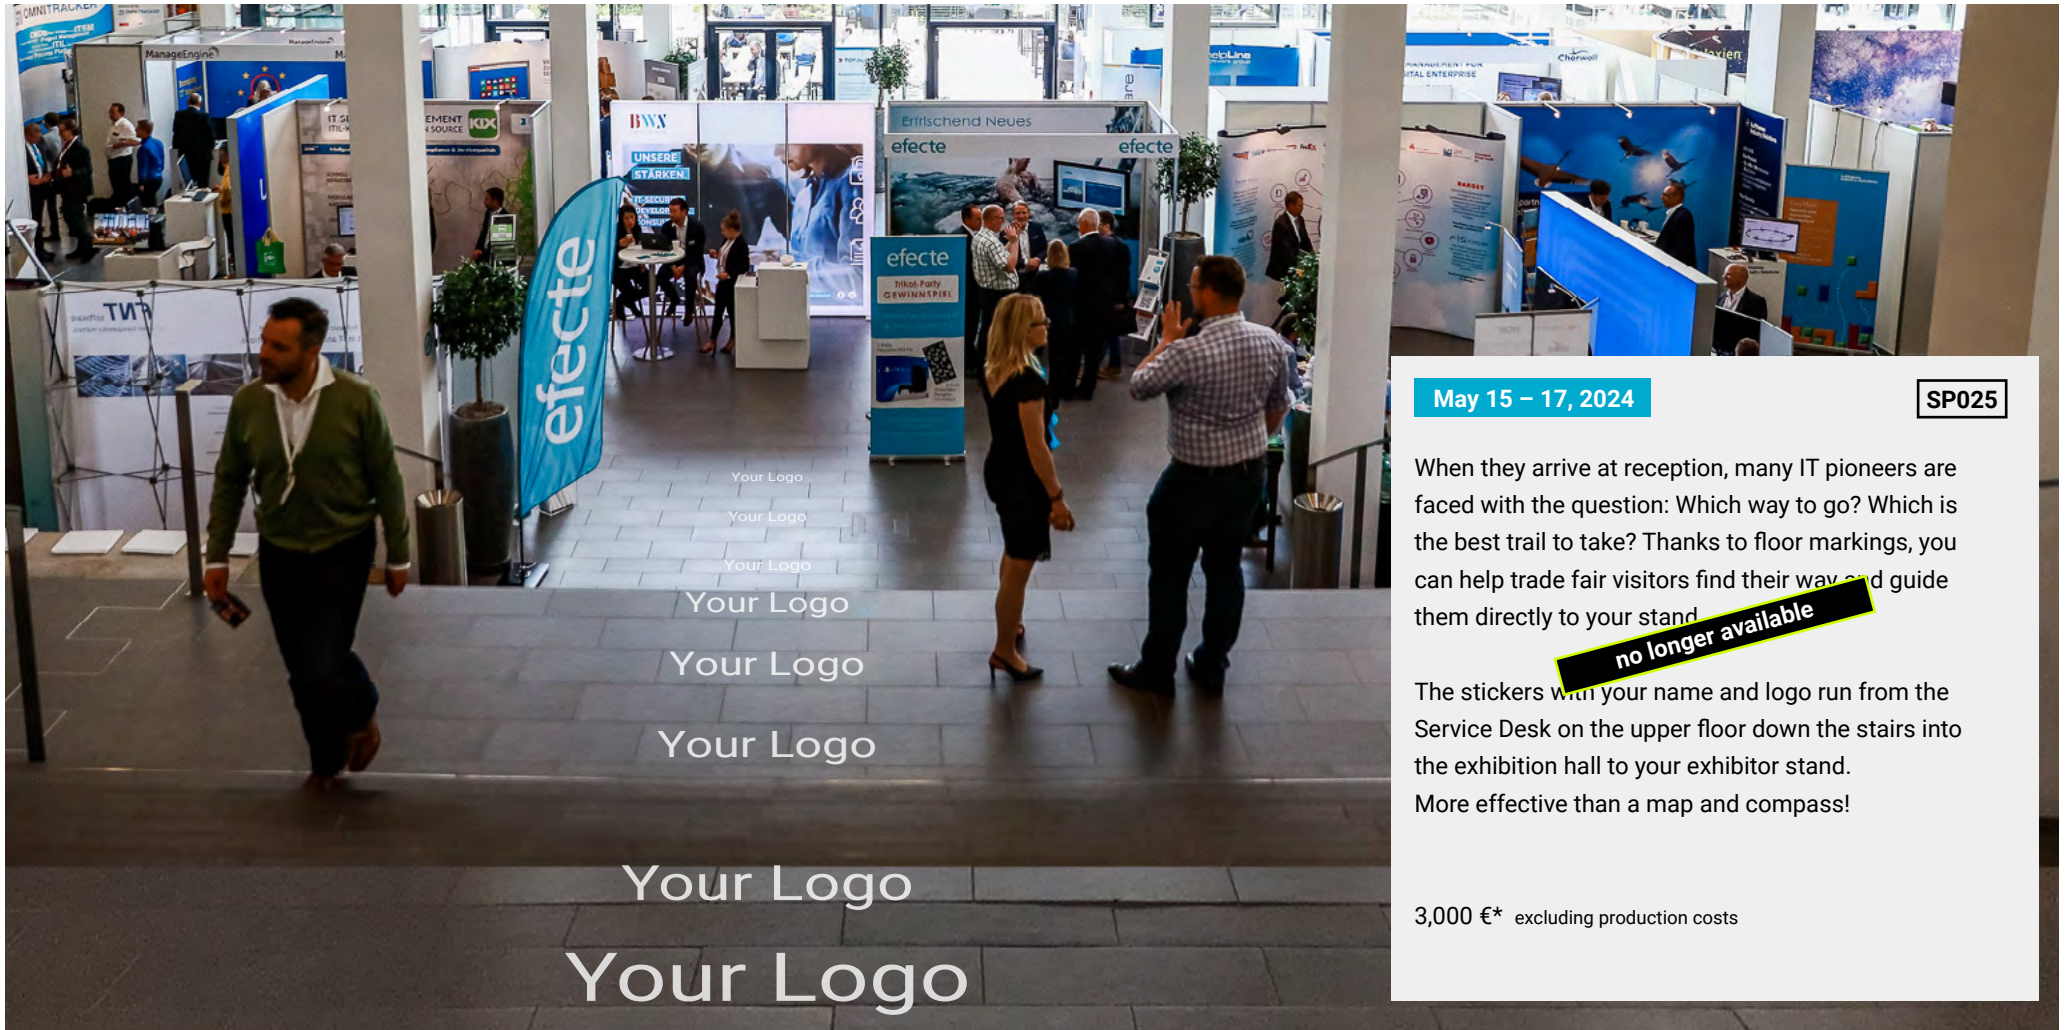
OMNITRACKER
ManageEngine
BWS
UNSERE STÄRKEN
efecte
Erfrischend Neues
efecte
efecte
efecte
Trikot-Party GEWINNSPIEL
Your Logo
Your Logo
Your Logo
Your Logo
Your Logo
Your Logo
Your Logo
Your Logo

May 15 – 17, 2024

SP025

When they arrive at reception, many IT pioneers are faced with the question: Which way to go? Which is the best trail to take? Thanks to floor markings, you can help trade fair visitors find their way and guide them directly to your stand.

no longer available

The stickers with your name and logo run from the Service Desk on the upper floor down the stairs into the exhibition hall to your exhibitor stand.
More effective than a map and compass!

3,000 €* excluding production costs